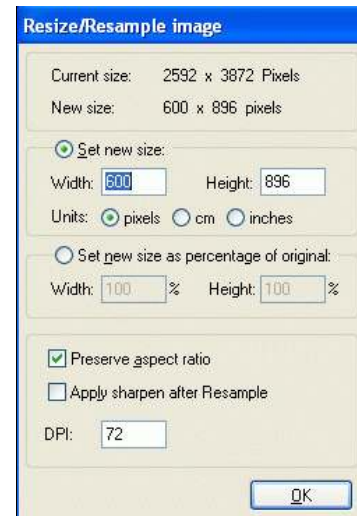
Resize/Resample image

Current size: 2592 x 3872 Pixels

New size: 600 x 896 pixels

Set new size:

Width: 600

Height: 896

Units: pixels cm inches

Set new size as percentage of original:

Width: 100 %

Height: 100 %

Preserve aspect ratio

Apply sharpen after Resample

DPI: 72

OK